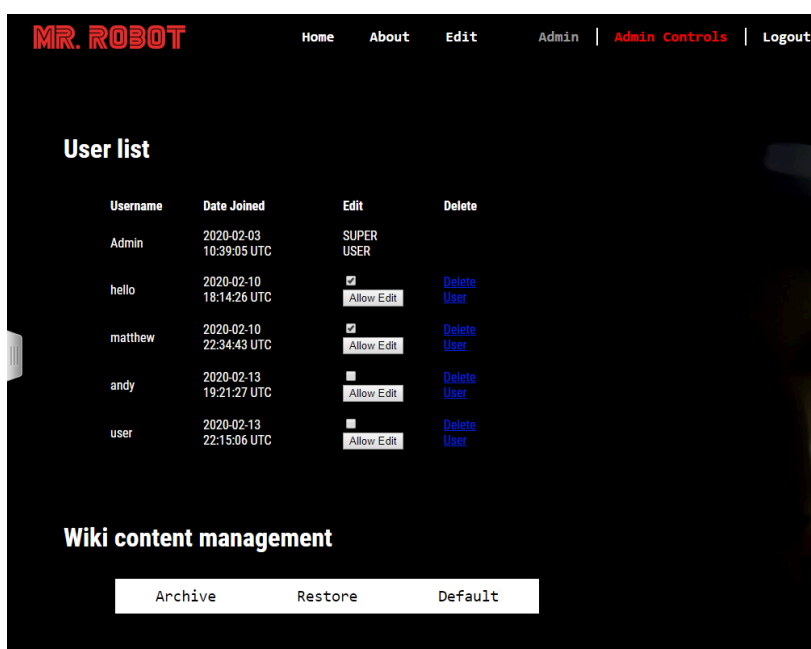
MR. ROBOT

Home About Edit Admin | Admin Controls | Logout

User list

| Username | Date Joined | Edit | Delete |
|---|---|---|---|
| Admin | 2020-02-03 10:39:05 UTC | SUPER USER | |
| hello | 2020-02-10 18:14:26 UTC | Allow Edit | Delete User |
| matthew | 2020-02-10 22:34:43 UTC | Allow Edit | Delete User |
| andy | 2020-02-13 19:21:27 UTC | Allow Edit | Delete User |
| user | 2020-02-13 22:15:06 UTC | Allow Edit | Delete User |

Wiki content management

Archive Restore Default